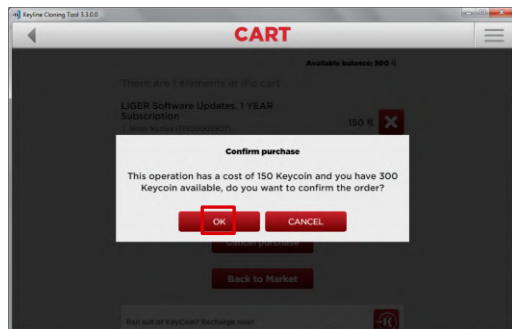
Keyline Cloning Tool 3.3.0.0

CART

Available balance: 300

There are 1 elements in the cart

LIGER Software Updates, 1 YEAR Subscription

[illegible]

150

Confirm purchase

This operation has a cost of 150 Keycoin and you have 300 Keycoin available, do you want to confirm the order?

OK

CANCEL

Cancel purchase

Back to Market

Ran out of KeyCoin? Recharge now!